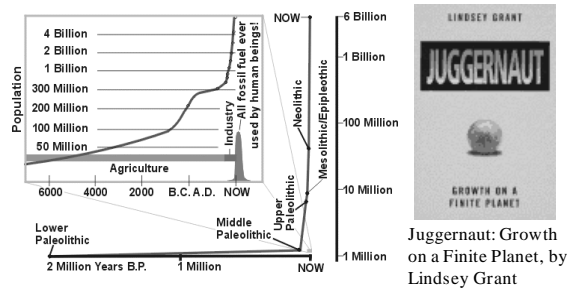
4 Billion
2 Billion
1 Billion
300 Million
200 Million
100 Million
50 Million
Population
Agriculture
Industry
All fossil fuel ever used by human beings!
6000
4000
2000
B.C. A.D.
NOW
NOW
6 Billion
1 Billion
100 Million
10 Million
1 Million
Neolithic
Mesolithic/Epipleothic
Upper Paleolithic
Middle Paleolithic
Lower Paleolithic
2 Million Years B.P.
1 Million
NOW

LINDSEY GRANT
JUGGERNAUT
GROWTH ON A FINITE PLANET

Juggernaut: Growth on a Finite Planet, by Lindsey Grant